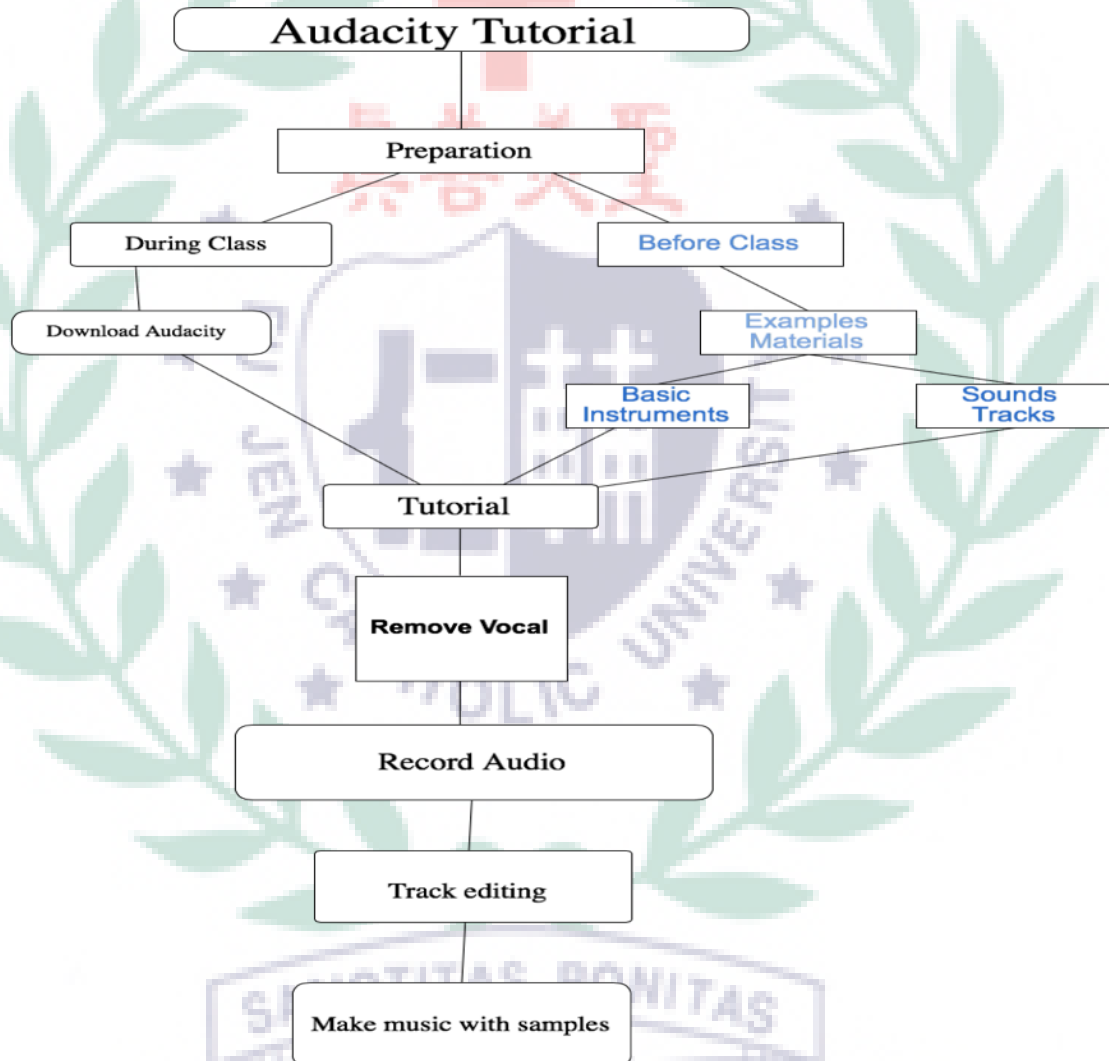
Audacity Tutorial

Preparation

During Class

Before Class

Download Audacity

Examples Materials

Basic Instruments

Sounds Tracks

Tutorial

Remove Vocal

Record Audio

Track editing

Make music with samples

輔仁大學

FU JEN CATHOLIC UNIVERSITY

SANCTITAS BONITAS